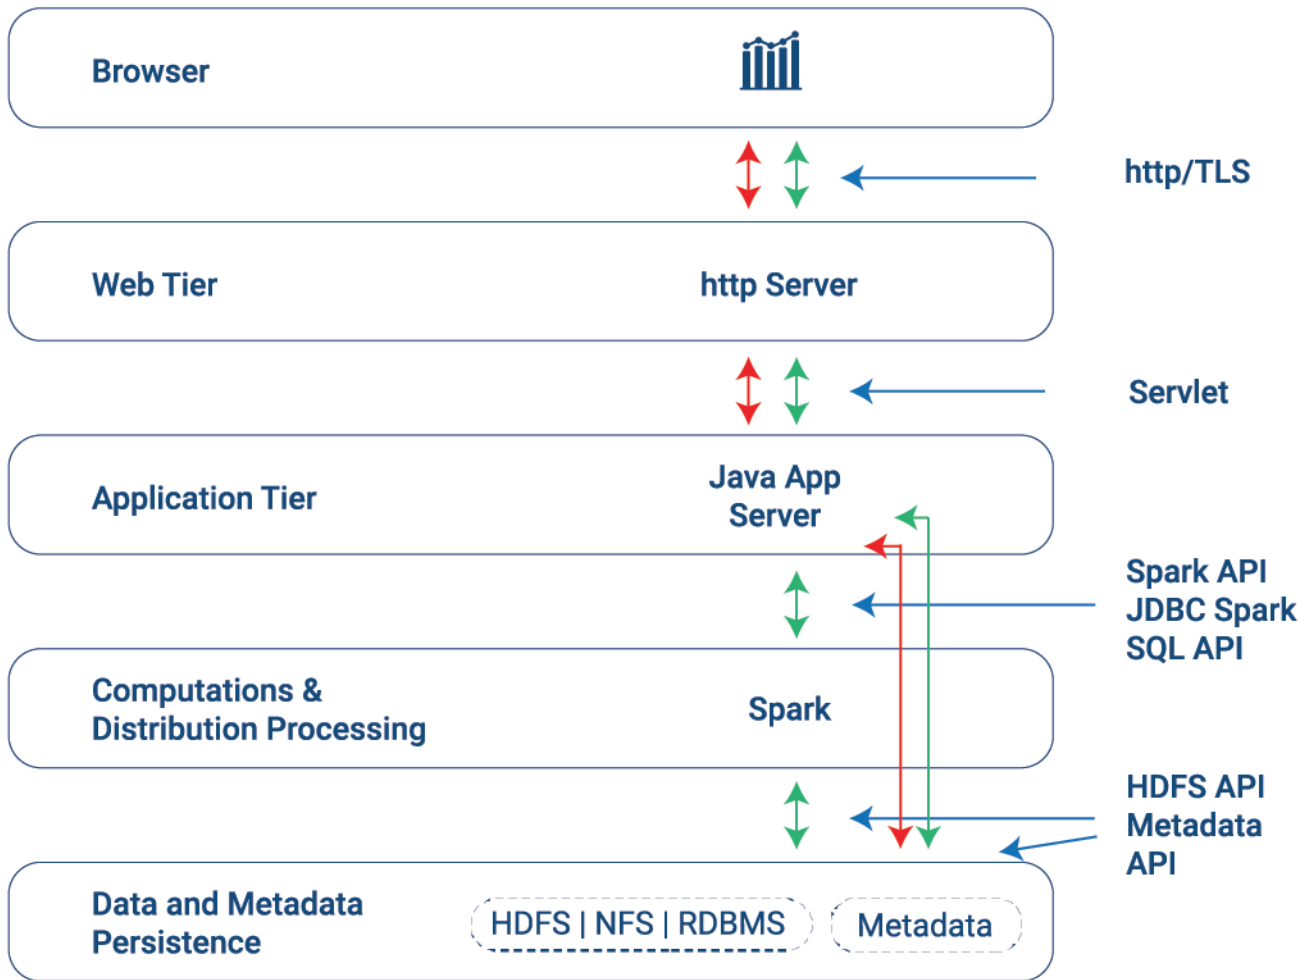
Browser

http/TLS

Web Tier

http Server

Servlet

Application Tier

Java App Server

Spark API
JDBC Spark
SQL API

Computations & Distribution Processing

Spark

HDFS API
Metadata
API

Data and Metadata Persistence

HDFS | NFS | RDBMS

Metadata